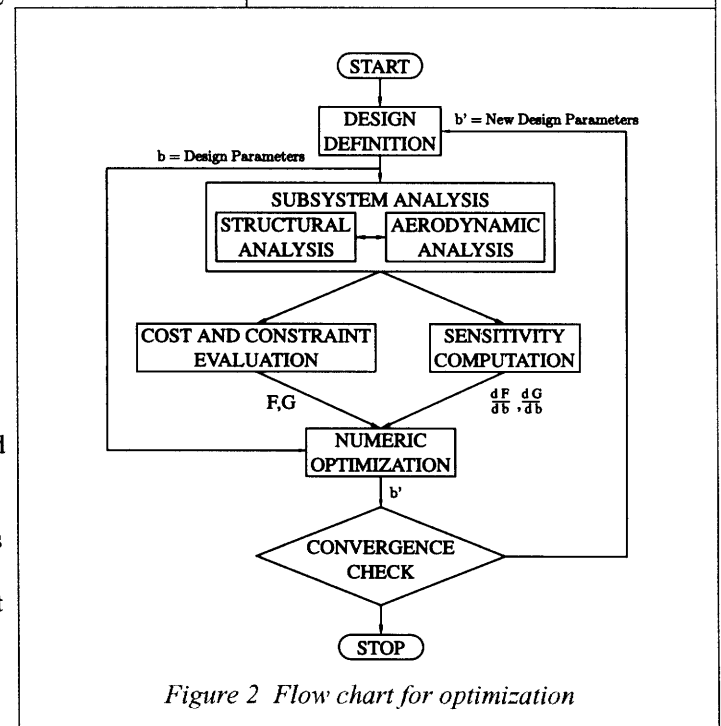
START

DESIGN DEFINITION

b' = New Design Parameters

b = Design Parameters

SUBSYSTEM ANALYSIS

STRUCTURAL ANALYSIS

AERODYNAMIC ANALYSIS

COST AND CONSTRAINT EVALUATION

SENSITIVITY COMPUTATION

F,G

$\frac{dF}{db}, \frac{dG}{db}$

NUMERIC OPTIMIZATION

b'

CONVERGENCE CHECK

STOP

Figure 2 Flow chart for optimization